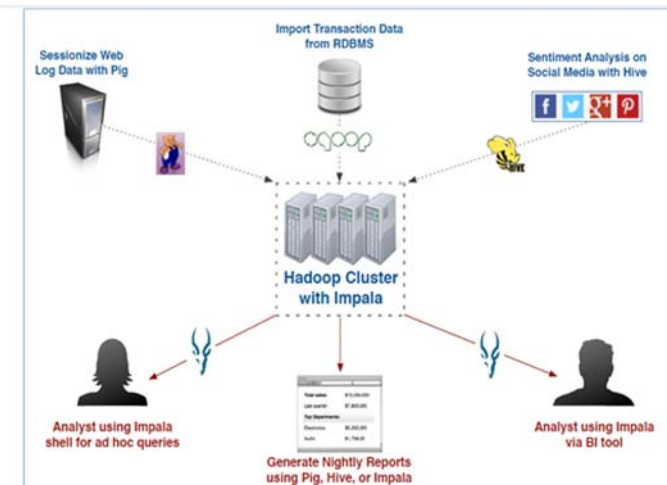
Sessionize Web Log Data with Pig

Import Transaction Data from RDBMS

Sentiment Analysis on Social Media with Hive

sqoop

HIVE

Hadoop Cluster with Impala

Analyst using Impala shell for ad hoc queries

Generate Nightly Reports using Pig, Hive, or Impala

Analyst using Impala via BI tool